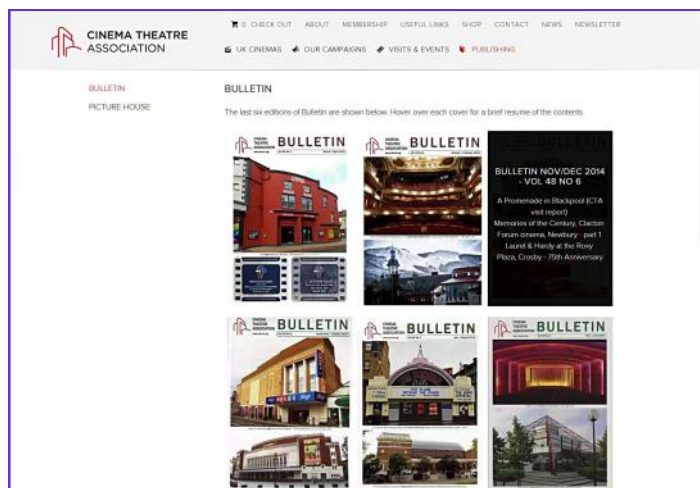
CINEMA THEATRE ASSOCIATION

0 CHECK OUT ABOUT MEMBERSHIP USEFUL LINKS SHOP CONTACT NEWS NEWSLETTER

UK CINEMAS OUR CAMPAIGNS VISITS & EVENTS PUBLISHING

BULLETIN
PICTURE HOUSE

BULLETIN

The last six editions of Bulletin are shown below. Hover over each cover for a brief resume of the contents.

BULLETIN

BULLETIN

BULLETIN NOV/DEC 2014 - VOL 48 NO 6

A Promenade in Blackpool (CTA visit report)
Memories of the Century, Clacton
Forum cinema, Newbury - part 1
Laurel & Hardy at the Roxy
Plaza, Crosby - 75th Anniversary

BULLETIN

BULLETIN

BULLETIN